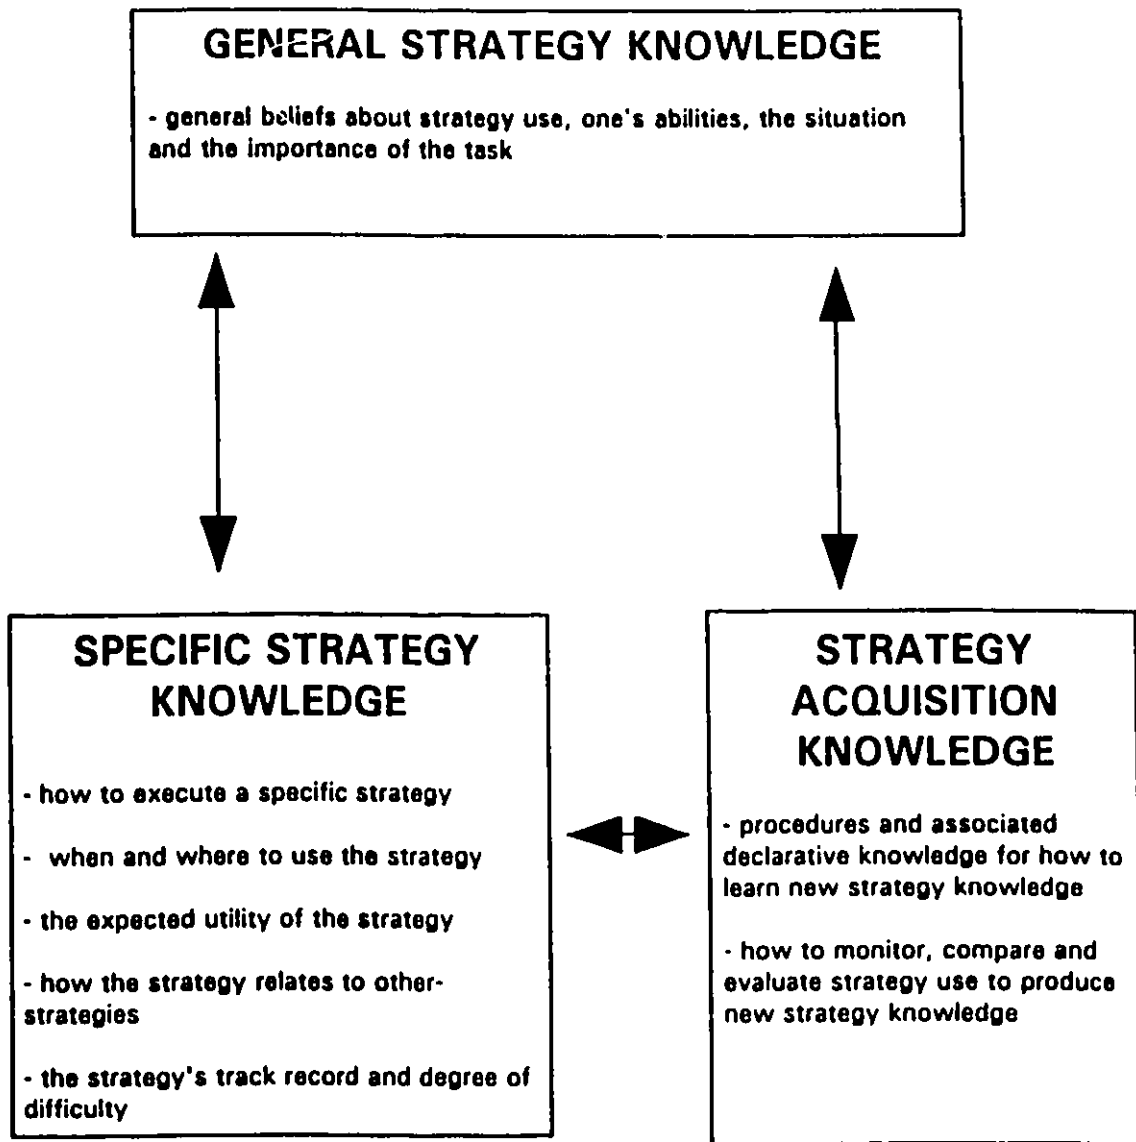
GENERAL STRATEGY KNOWLEDGE

- general beliefs about strategy use, one's abilities, the situation and the importance of the task

SPECIFIC STRATEGY KNOWLEDGE

- how to execute a specific strategy

- when and where to use the strategy

- the expected utility of the strategy

- how the strategy relates to other-strategies

- the strategy's track record and degree of difficulty

STRATEGY ACQUISITION KNOWLEDGE

- procedures and associated declarative knowledge for how to learn new strategy knowledge

- how to monitor, compare and evaluate strategy use to produce new strategy knowledge